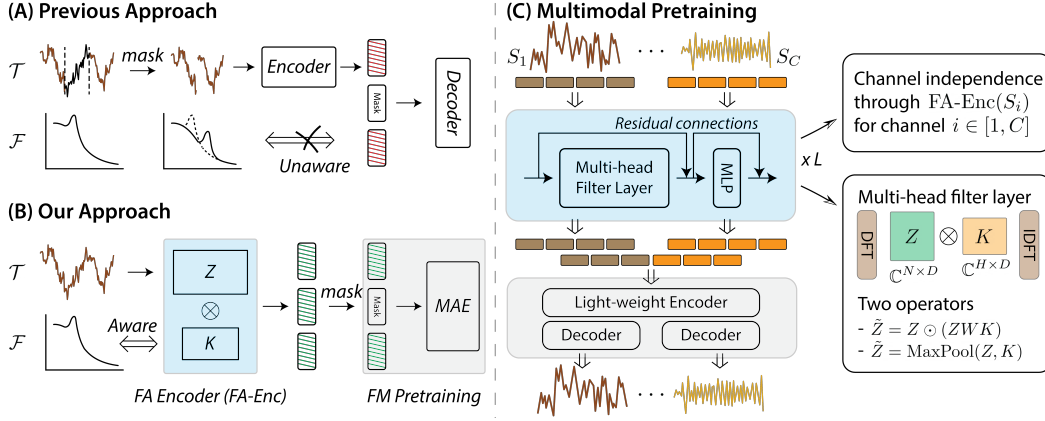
(A) Previous Approach

$\mathcal{T}$ mask Encoder Mask Decoder

$\mathcal{F}$ Unaware

(B) Our Approach

$\mathcal{T}$ $Z$ $\otimes$ $K$ mask Mask MAE

$\mathcal{F}$ Aware

FA Encoder (FA-Enc) FM Pretraining

(C) Multimodal Pretraining

$S_1$ . . . $S_C$

Residual connections

Multi-head Filter Layer MLP x L

Light-weight Encoder

Decoder Decoder

. . .

Channel independence through $\mathrm{FA\text{-}Enc}(S_i)$ for channel $i \in [1, C]$

Multi-head filter layer

DFT $Z$ $\mathbb{C}^{N\times D}$ $\otimes$ $K$ $\mathbb{C}^{H\times D}$ IDFT

Two operators

- $\tilde{Z} = Z \odot (ZWK)$
- $\tilde{Z} = \mathrm{MaxPool}(Z, K)$